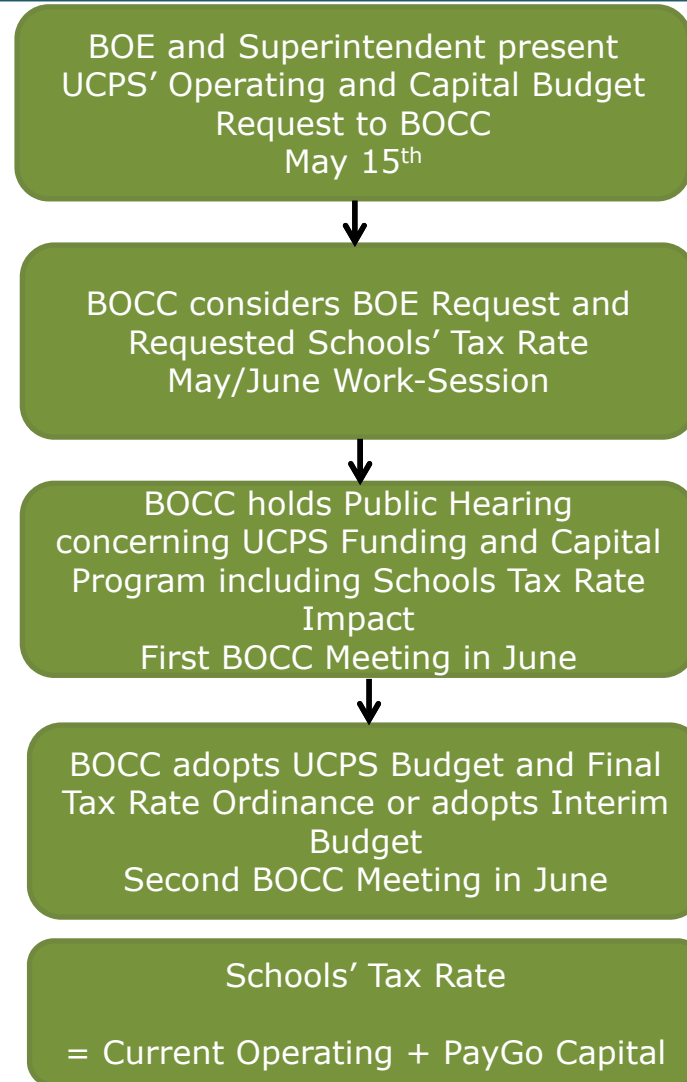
BOE and Superintendent present UCPS' Operating and Capital Budget Request to BOCC
May 15$^{th}$

BOCC considers BOE Request and Requested Schools' Tax Rate
May/June Work-Session

BOCC holds Public Hearing concerning UCPS Funding and Capital Program including Schools Tax Rate Impact
First BOCC Meeting in June

BOCC adopts UCPS Budget and Final Tax Rate Ordinance or adopts Interim Budget
Second BOCC Meeting in June

Schools' Tax Rate

= Current Operating + PayGo Capital